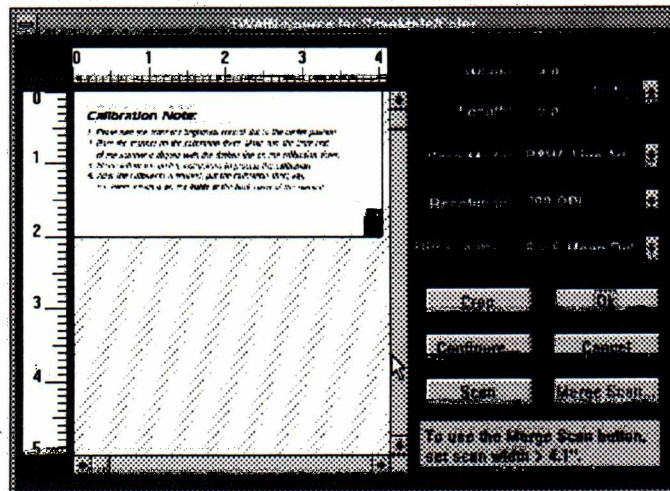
TWAIN Source for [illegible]

0
1
2
3
4

0
1
2
3
4
5

Calibration Note:

1. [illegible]
2. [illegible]
3. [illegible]
4. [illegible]
5. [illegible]

Width: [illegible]
Length: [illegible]

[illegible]

Resolution: 200 DPI

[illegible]

Crop
OK
Configure
Cancel
Scan
Merge Scan

To use the Merge Scan button, set scan width > 4.1".